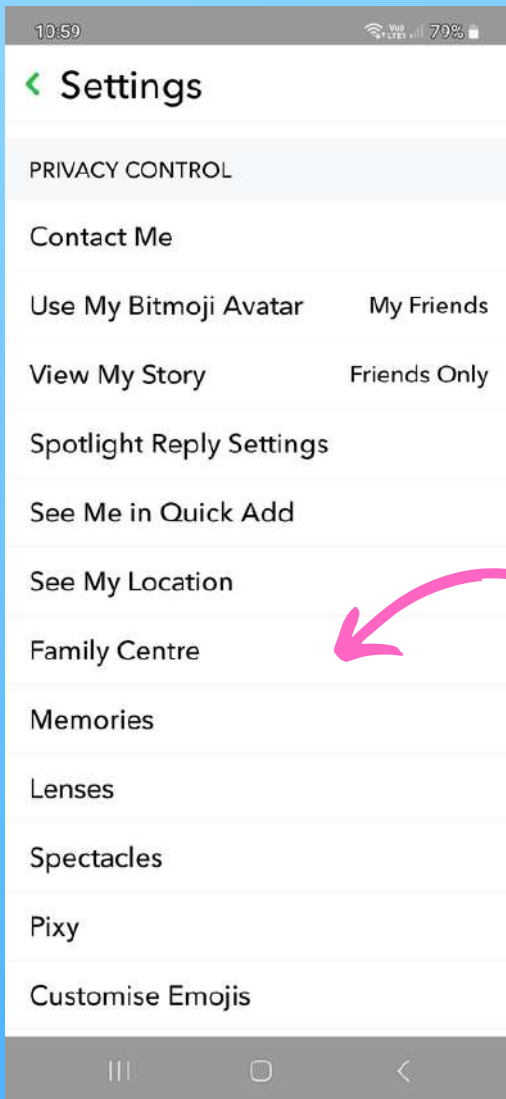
10:59
Vo) LTE1 79%

Settings

PRIVACY CONTROL

Contact Me

Use My Bitmoji Avatar My Friends

View My Story Friends Only

Spotlight Reply Settings

See Me in Quick Add

See My Location

Family Centre

Memories

Lenses

Spectacles

Pixy

Customise Emojis